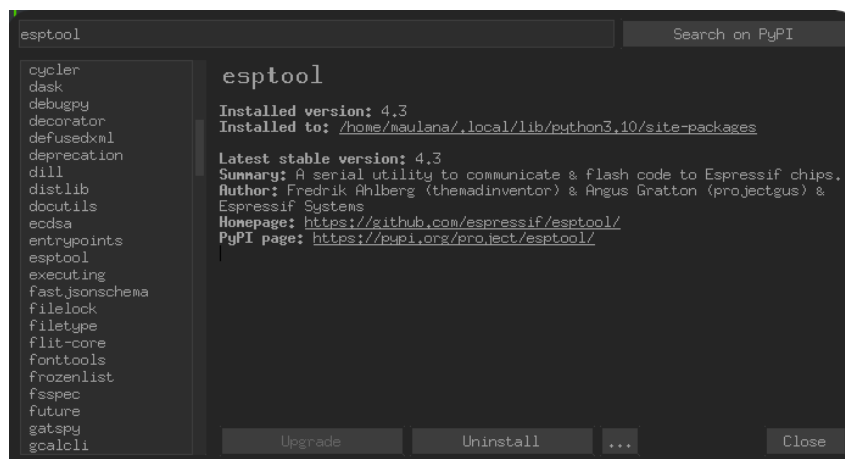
esptool

Search on PyPI

cycler
dask
debugpy
decorator
defusedxml
deprecation
dill
distlib
docutils
ecdsa
entrypoints
esptool
executing
fastjsonschema
filelock
filetype
flit-core
fonttools
frozenlist
fsspec
future
gatspy
gcalcli

esptool

Installed version: 4.3
Installed to: /home/maulana/.local/lib/python3.10/site-packages

Latest stable version: 4.3
Summary: A serial utility to communicate & flash code to Espressif chips.
Author: Fredrik Ahlberg (themadinventor) & Angus Gratton (projectgus) & Espressif Systems
Homepage: https://github.com/espressif/esptool/
PyPI page: https://pypi.org/project/esptool/

Upgrade
Uninstall
...
Close